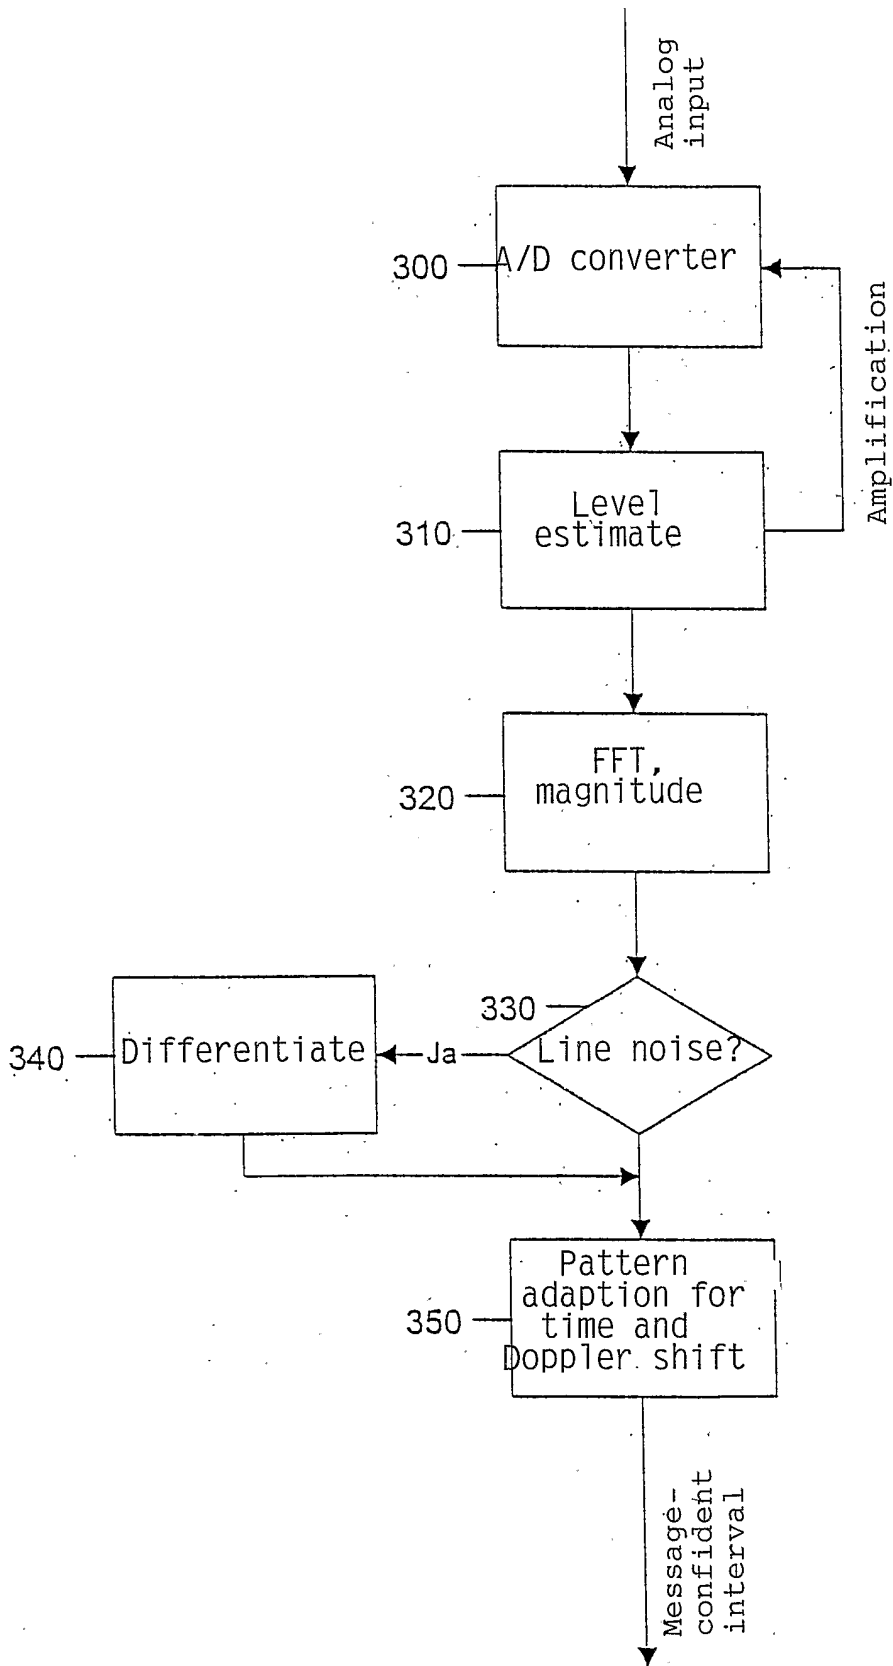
Analog input

300 A/D converter

Amplification

310 Level estimate

320 FFT, magnitude

330 Line noise?

Ja

340 Differentiate

350 Pattern adaption for time and Doppler shift

Message-confident interval